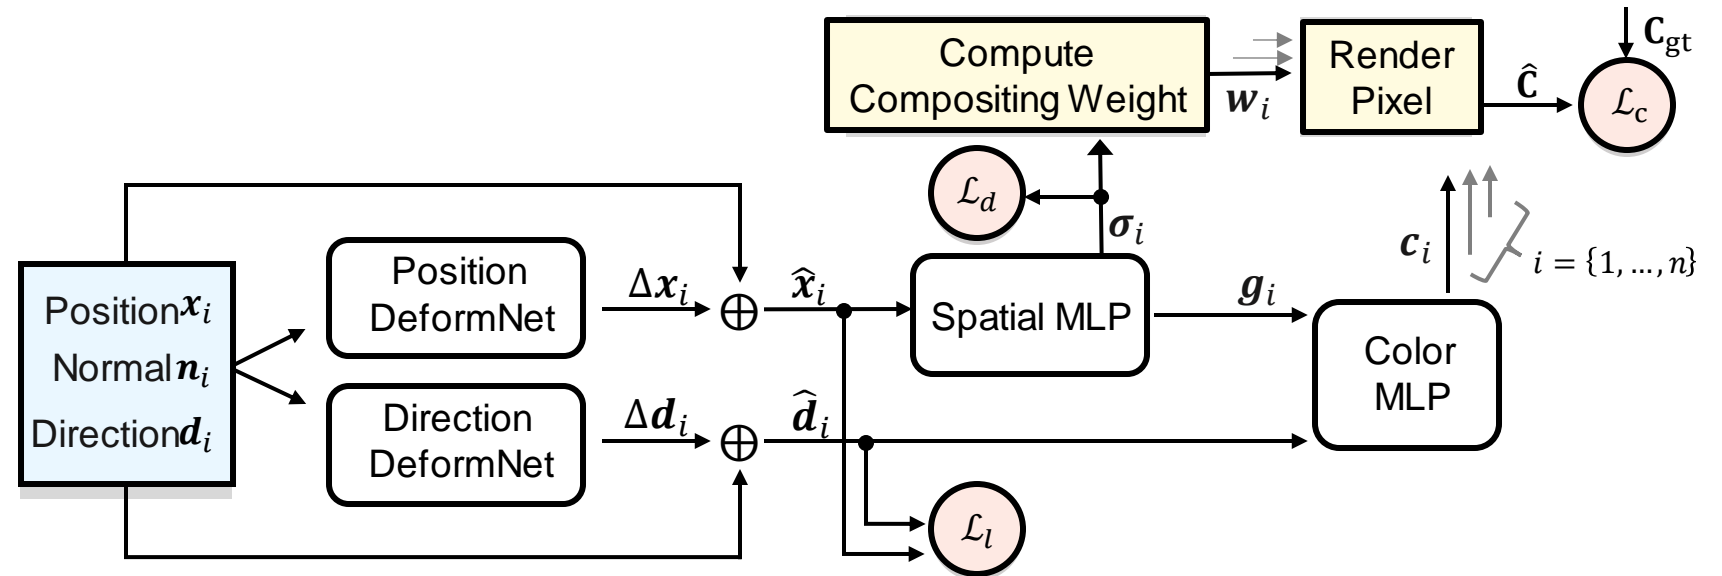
Compute Compositing Weight

$\boldsymbol{w}_i$

Render Pixel

$\mathbf{C}_{\mathrm{gt}}$

$\hat{\mathbf{C}}$

$\mathcal{L}_{\mathrm{c}}$

$\mathcal{L}_d$

$\boldsymbol{\sigma}_i$

$\boldsymbol{c}_i$

$i = \{1, \ldots, n\}$

Position $\boldsymbol{x}_i$
Normal $\boldsymbol{n}_i$
Direction $\boldsymbol{d}_i$

Position DeformNet

$\Delta \boldsymbol{x}_i$

$\oplus$

$\hat{\boldsymbol{x}}_i$

Spatial MLP

$\boldsymbol{g}_i$

Color MLP

Direction DeformNet

$\Delta \boldsymbol{d}_i$

$\oplus$

$\hat{\boldsymbol{d}}_i$

$\mathcal{L}_l$